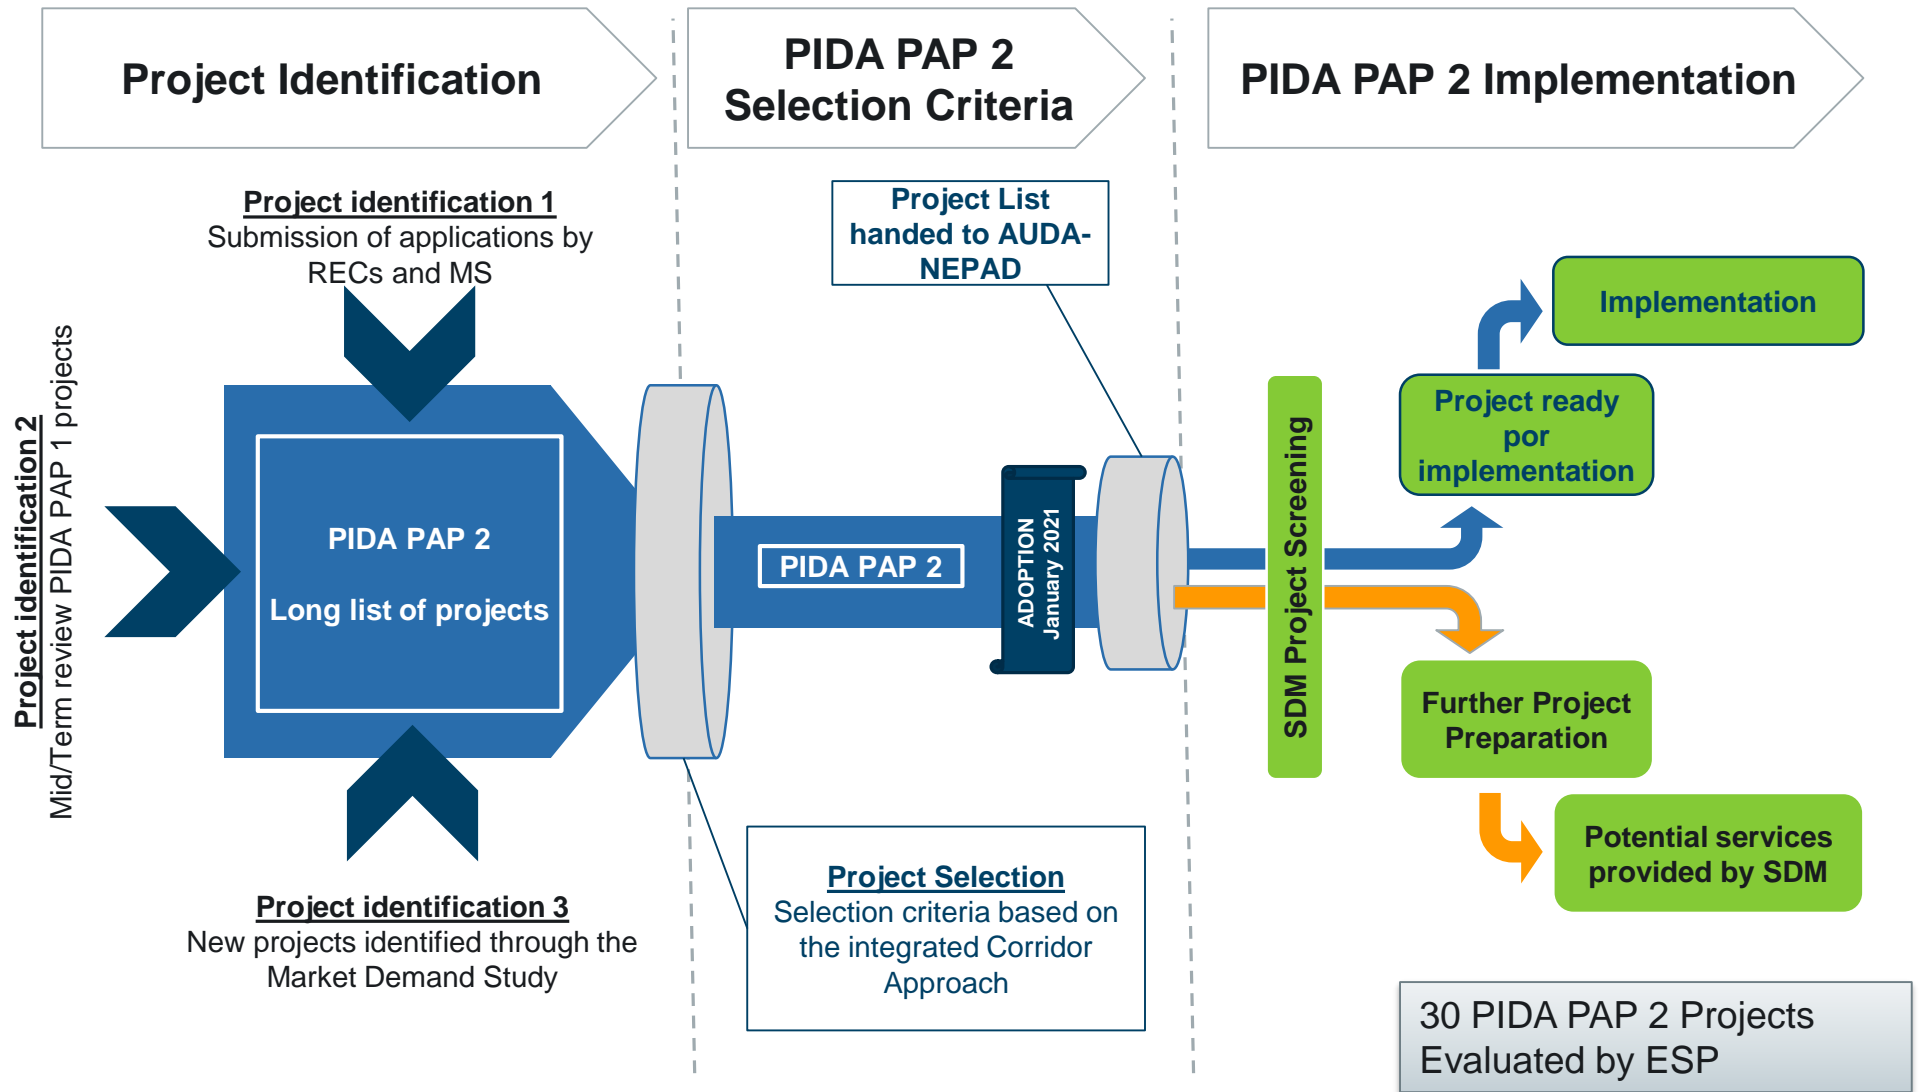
Project Identification

PIDA PAP 2 Selection Criteria

PIDA PAP 2 Implementation

Project identification 1
Submission of applications by RECs and MS

Project identification 2
Mid/Term review PIDA PAP 1 projects

PIDA PAP 2

Long list of projects

Project identification 3
New projects identified through the Market Demand Study

Project List handed to AUDA-NEPAD

PIDA PAP 2

ADOPTION
January 2021

Project Selection
Selection criteria based on the integrated Corridor Approach

SDM Project Screening

Implementation

Project ready por implementation

Further Project Preparation

Potential services provided by SDM

30 PIDA PAP 2 Projects Evaluated by ESP